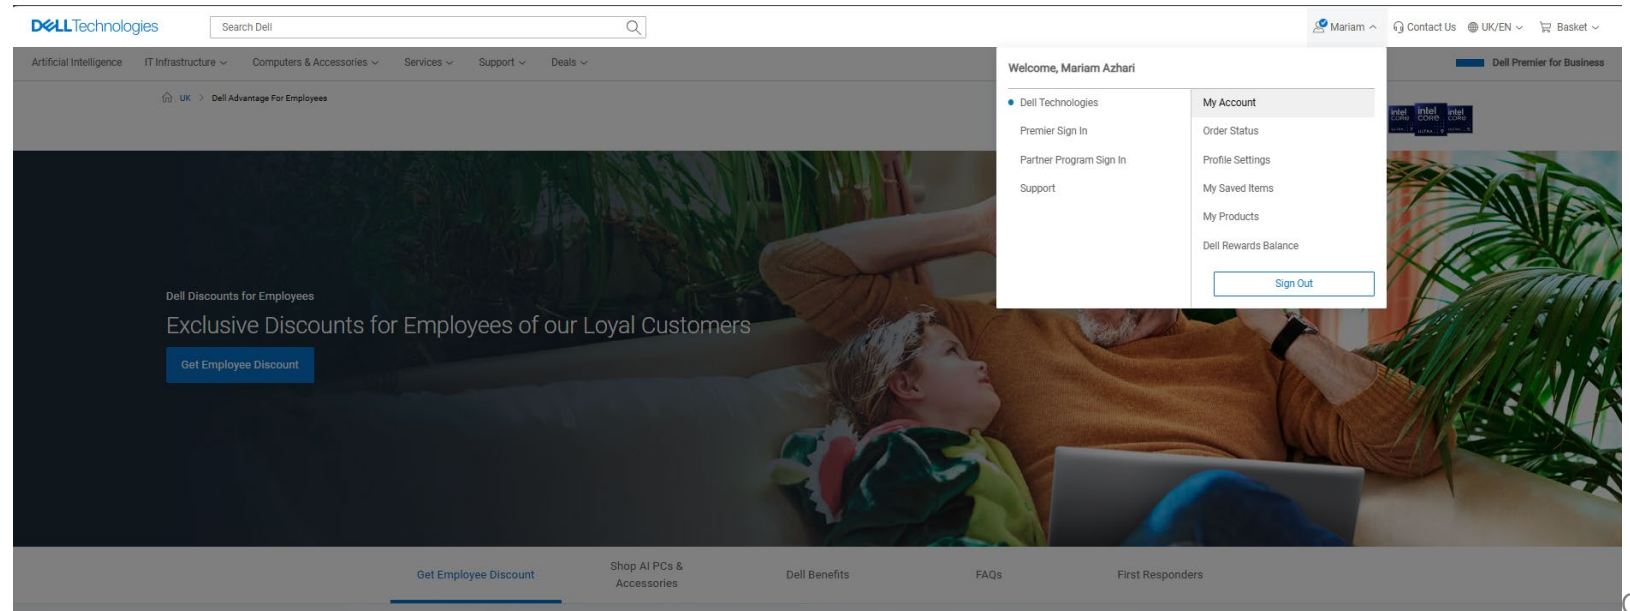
DELLTechnologies

Search Dell

Mariam
Contact Us
UK/EN
Basket

Artificial Intelligence
IT Infrastructure
Computers & Accessories
Services
Support
Deals

Dell Premier for Business

UK > Dell Advantage For Employees

Welcome, Mariam Azhari

Dell Technologies
Premier Sign In
Partner Program Sign In
Support

My Account
Order Status
Profile Settings
My Saved Items
My Products
Dell Rewards Balance
Sign Out

intel CORE
intel CORE
intel CORE

Dell Discounts for Employees

Exclusive Discounts for Employees of our Loyal Customers

Get Employee Discount

Get Employee Discount
Shop AI PCs & Accessories
Dell Benefits
FAQs
First Responders